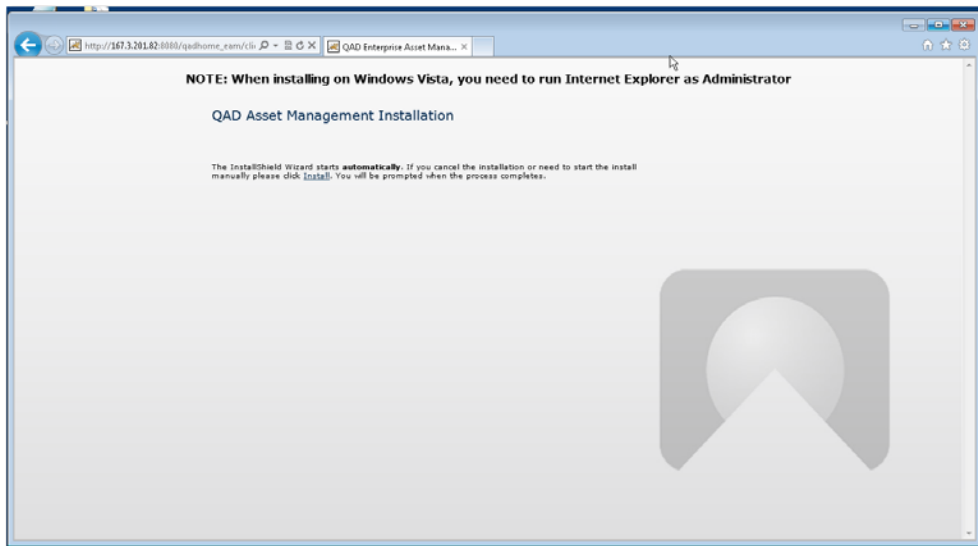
http://167.3.201.82:8080/qadhome_eam/cli

QAD Enterprise Asset Mana... ×

NOTE: When installing on Windows Vista, you need to run Internet Explorer as Administrator

QAD Asset Management Installation

The InstallShield Wizard starts **automatically**. If you cancel the installation or need to start the install manually please click Install. You will be prompted when the process completes.